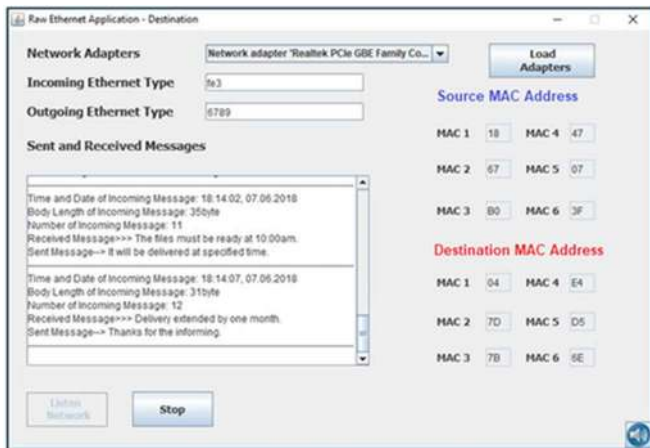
Raw Ethernet Application - Destination

Network Adapters
Network adapter 'Realtek PCIe GBE Family Co...
Load Adapters

Incoming Ethernet Type
fe3

Outgoing Ethernet Type
6789

Source MAC Address

Sent and Received Messages

MAC 1 18
MAC 4 47
MAC 2 67
MAC 5 07
MAC 3 B0
MAC 6 3F

Time and Date of Incoming Message: 18:14:02, 07.06.2018
Body Length of Incoming Message: 35byte
Number of Incoming Message: 11
Received Message>>> The files must be ready at 10:00am.
Sent Message--> It will be delivered at specified time.

Time and Date of Incoming Message: 18:14:07, 07.06.2018
Body Length of Incoming Message: 31byte
Number of Incoming Message: 12
Received Message>>> Delivery extended by one month.
Sent Message--> Thanks for the informing.

Destination MAC Address

MAC 1 04
MAC 4 E4
MAC 2 7D
MAC 5 D5
MAC 3 7B
MAC 6 6E

Listen Network
Stop